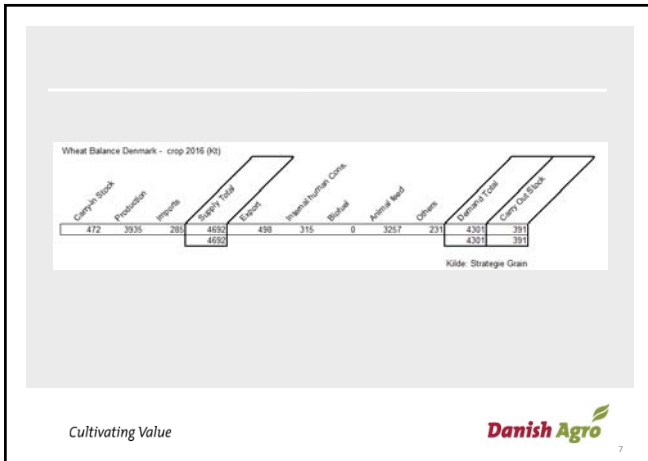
Wheat Balance Denmark - crop 2016 (Kt)

| Carry-in Stock | Production | Imports | Supply Total | Export | Internal human Cons. | Biofuel | Animal feed | Others | Demand Total | Carry Out Stock |
|---|---|---|---|---|---|---|---|---|---|---|
| 472 | 3935 | 285 | 4692 | 498 | 315 | 0 | 3257 | 231 | 4301 | 391 |
| | | | 4692 | | | | | | 4301 | 391 |

Kilde: Strategie Grain

Cultivating Value

Danish Agro

7